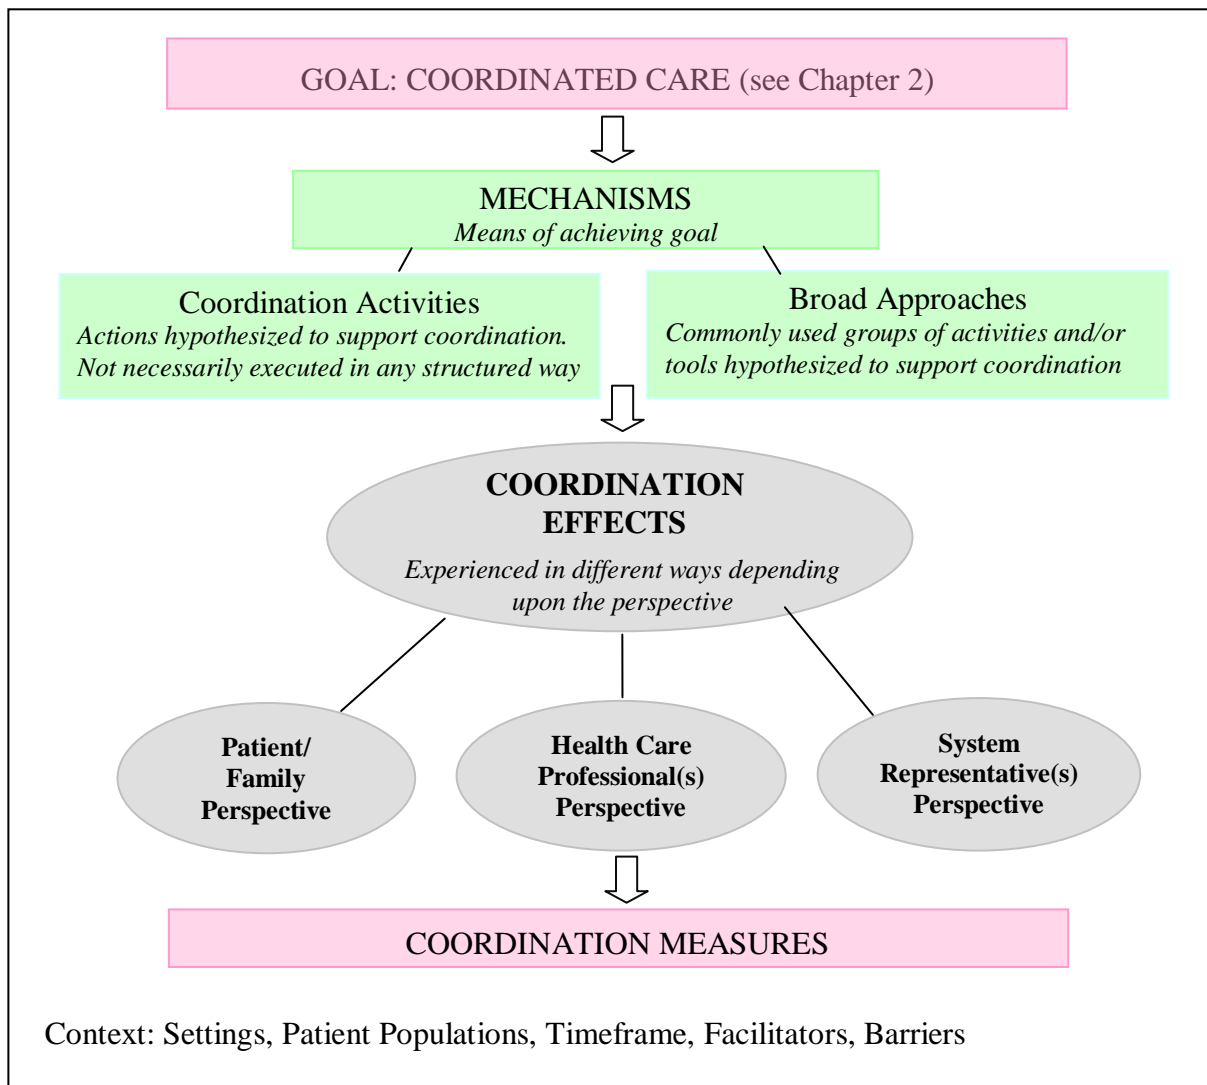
GOAL: COORDINATED CARE (see Chapter 2)

MECHANISMS
*Means of achieving goal*

Coordination Activities
*Actions hypothesized to support coordination. Not necessarily executed in any structured way*

Broad Approaches
*Commonly used groups of activities and/or tools hypothesized to support coordination*

**COORDINATION EFFECTS**
*Experienced in different ways depending upon the perspective*

**Patient/ Family Perspective**

**Health Care Professional(s) Perspective**

**System Representative(s) Perspective**

COORDINATION MEASURES

Context: Settings, Patient Populations, Timeframe, Facilitators, Barriers